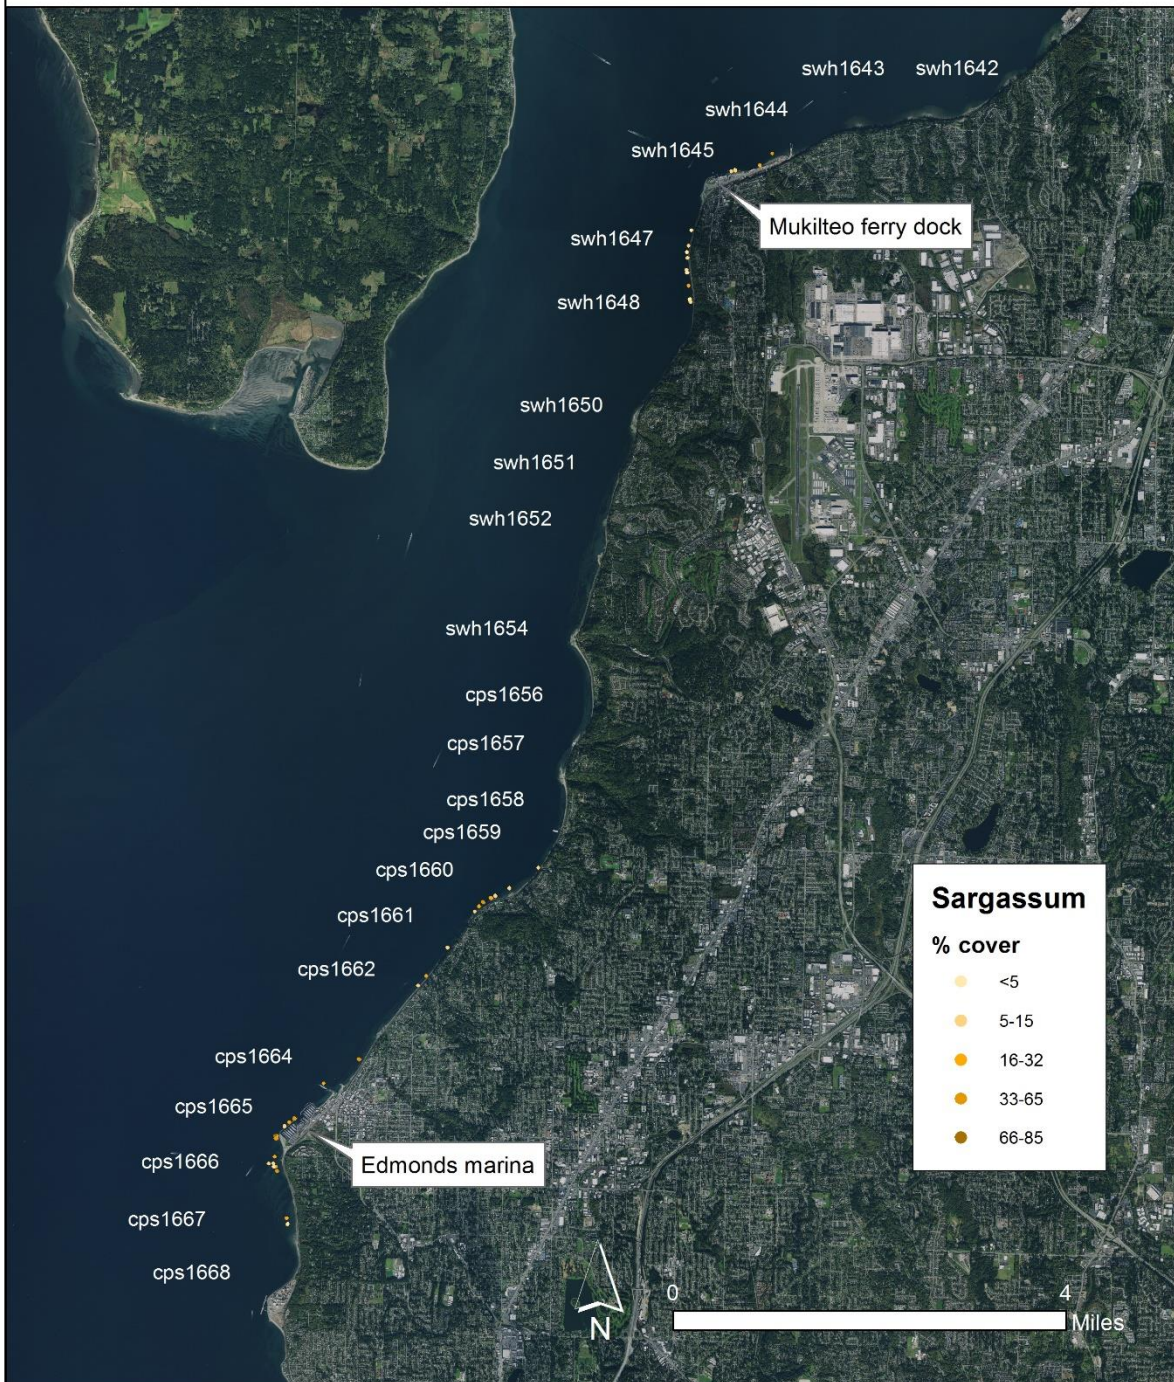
swh1643 swh1642
swh1644
swh1645
Mukilteo ferry dock
swh1647
swh1648
swh1650
swh1651
swh1652
swh1654
cps1656
cps1657
cps1658
cps1659
cps1660
cps1661
cps1662
cps1664
cps1665
cps1666
Edmonds marina
cps1667
cps1668

Sargassum
% cover
<5
5-15
16-32
33-65
66-85

N
0
4
Miles